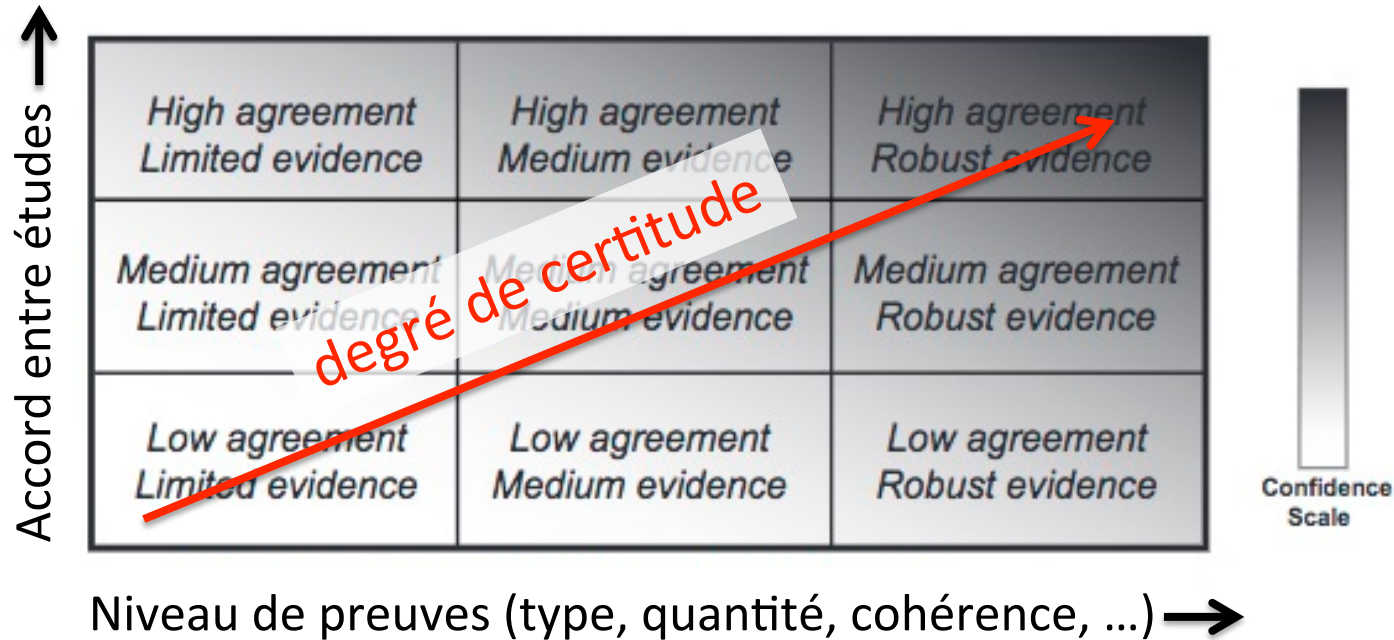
Accord entre études

| High agreement Limited evidence | High agreement Medium evidence | High agreement Robust evidence |
|---|---|---|
| Medium agreement Limited evidence | Medium agreement Medium evidence | Medium agreement Robust evidence |
| Low agreement Limited evidence | Low agreement Medium evidence | Low agreement Robust evidence |

degré de certitude

Confidence Scale

Niveau de preuves (type, quantité, cohérence, …)